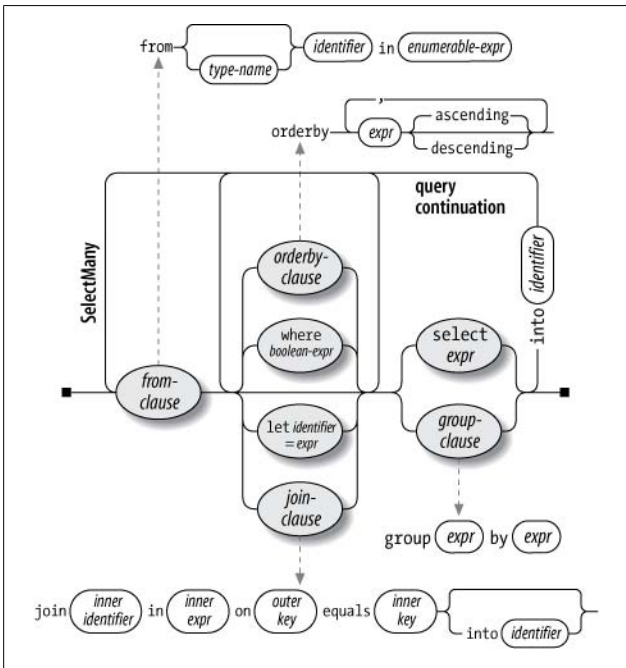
from type-name identifier in enumerable-expr

orderby , expr ascending descending

query continuation

SelectMany

into identifier

orderby-clause

where boolean-expr

select expr

from-clause

let identifier = expr

group-clause

join-clause

group expr by expr

join inner identifier in inner expr on outer key equals inner key into identifier